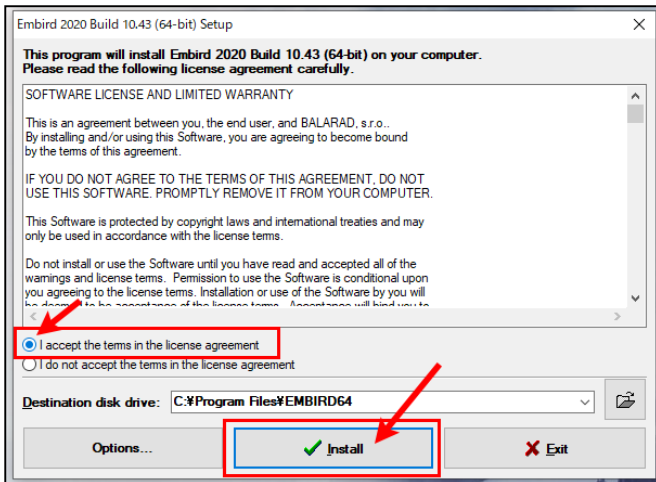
Embird 2020 Build 10.43 (64-bit) Setup

This program will install Embird 2020 Build 10.43 (64-bit) on your computer.
Please read the following license agreement carefully.

SOFTWARE LICENSE AND LIMITED WARRANTY

This is an agreement between you, the end user, and BALARAD, s.r.o..
By installing and/or using this Software, you are agreeing to become bound by the terms of this agreement.

IF YOU DO NOT AGREE TO THE TERMS OF THIS AGREEMENT, DO NOT USE THIS SOFTWARE. PROMPTLY REMOVE IT FROM YOUR COMPUTER.

This Software is protected by copyright laws and international treaties and may only be used in accordance with the license terms.

Do not install or use the Software until you have read and accepted all of the warnings and license terms. Permission to use the Software is conditional upon you agreeing to the license terms. Installation or use of the Software by you will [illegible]

I accept the terms in the license agreement
I do not accept the terms in the license agreement

Destination disk drive: C:¥Program Files¥EMBIRD64

Options...
Install
Exit